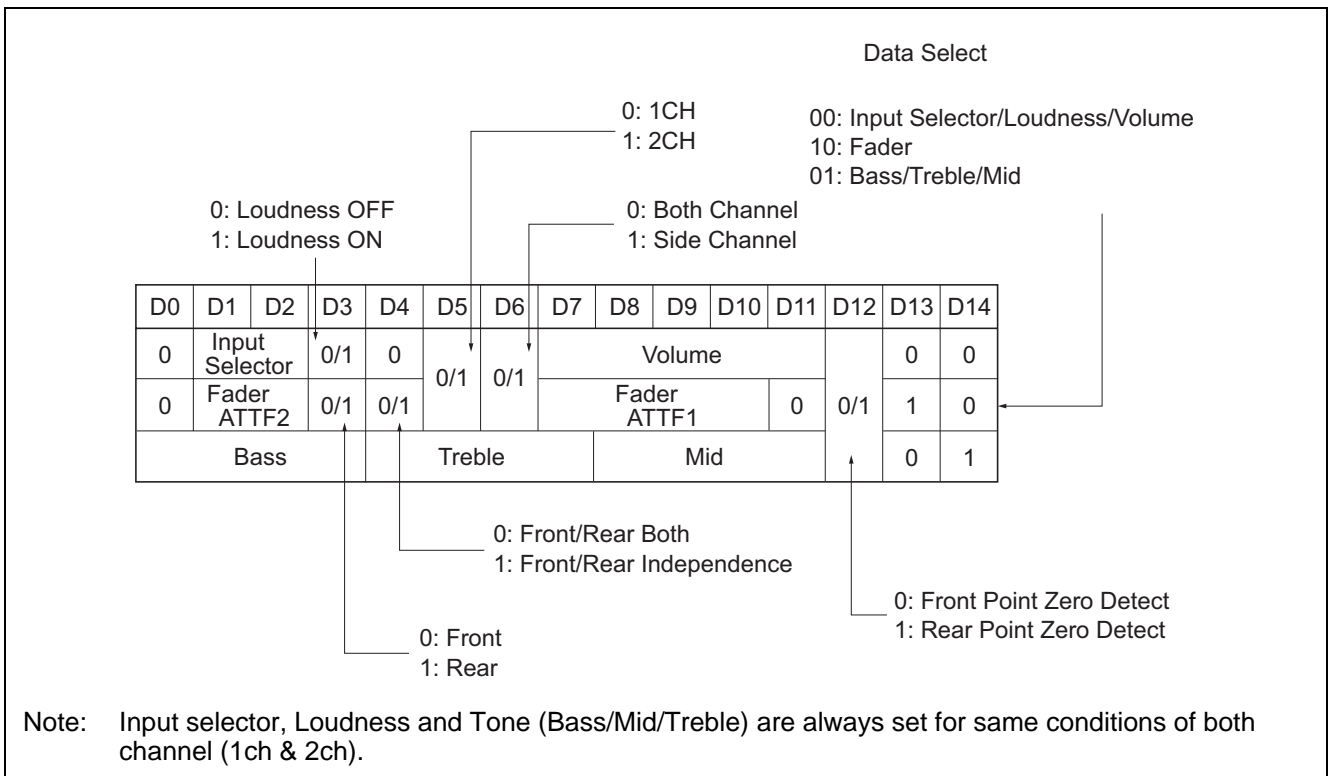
Data Select

0: 1CH
1: 2CH

00: Input Selector/Loudness/Volume
10: Fader
01: Bass/Treble/Mid

0: Loudness OFF
1: Loudness ON

0: Both Channel
1: Side Channel

| D0 | D1 | D2 | D3 | D4 | D5 | D6 | D7 | D8 | D9 | D10 | D11 | D12 | D13 | D14 |
|---|---|---|---|---|---|---|---|---|---|---|---|---|---|---|
| 0 | Input Selector | | 0/1 | 0 | 0/1 | 0/1 | Volume | | | | | 0/1 | 0 | 0 |
| 0 | Fader ATTF2 | | 0/1 | 0/1 | | | Fader ATTF1 | | | | 0 | | 1 | 0 |
| Bass | | | | Treble | | | | Mid | | | | | 0 | 1 |

0: Front/Rear Both
1: Front/Rear Independence

0: Front Point Zero Detect
1: Rear Point Zero Detect

0: Front
1: Rear

Note: Input selector, Loudness and Tone (Bass/Mid/Treble) are always set for same conditions of both channel (1ch & 2ch).